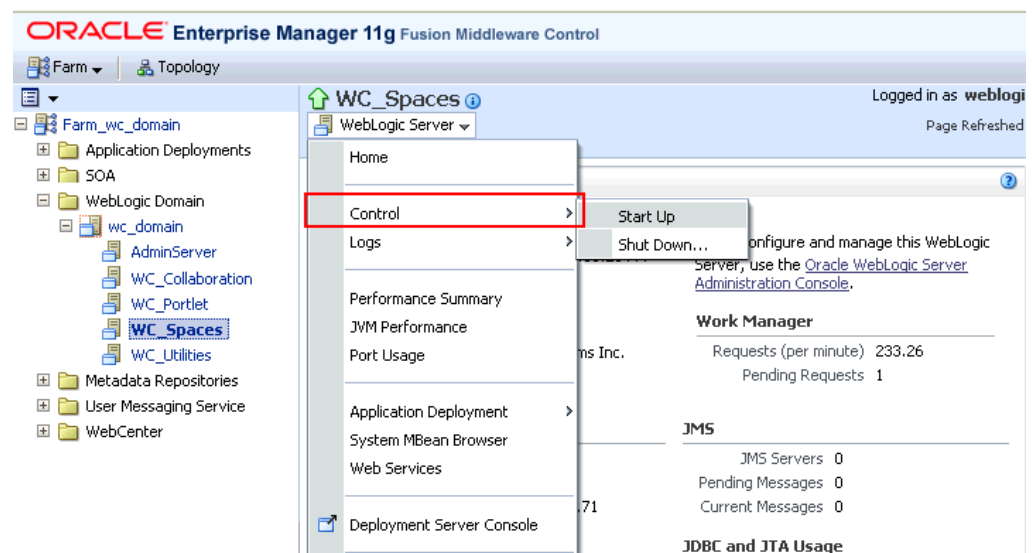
ORACLE Enterprise Manager 11g Fusion Middleware Control

Farm Topology

Farm_wc_domain
Application Deployments
SOA
WebLogic Domain
wc_domain
AdminServer
WC_Collaboration
WC_Portlet
WC_Spaces
WC_Utilities
Metadata Repositories
User Messaging Service
WebCenter

WC_Spaces
WebLogic Server

Logged in as weblogi
Page Refreshed

Home
Control
Logs
Performance Summary
JVM Performance
Port Usage
Application Deployment
System MBean Browser
Web Services
Deployment Server Console

Start Up
Shut Down...

onfigure and manage this WebLogic Server, use the Oracle WebLogic Server Administration Console.

ms Inc.

.71

Work Manager
Requests (per minute) 233.26
Pending Requests 1

JMS
JMS Servers 0
Pending Messages 0
Current Messages 0

JDBC and JTA Usage